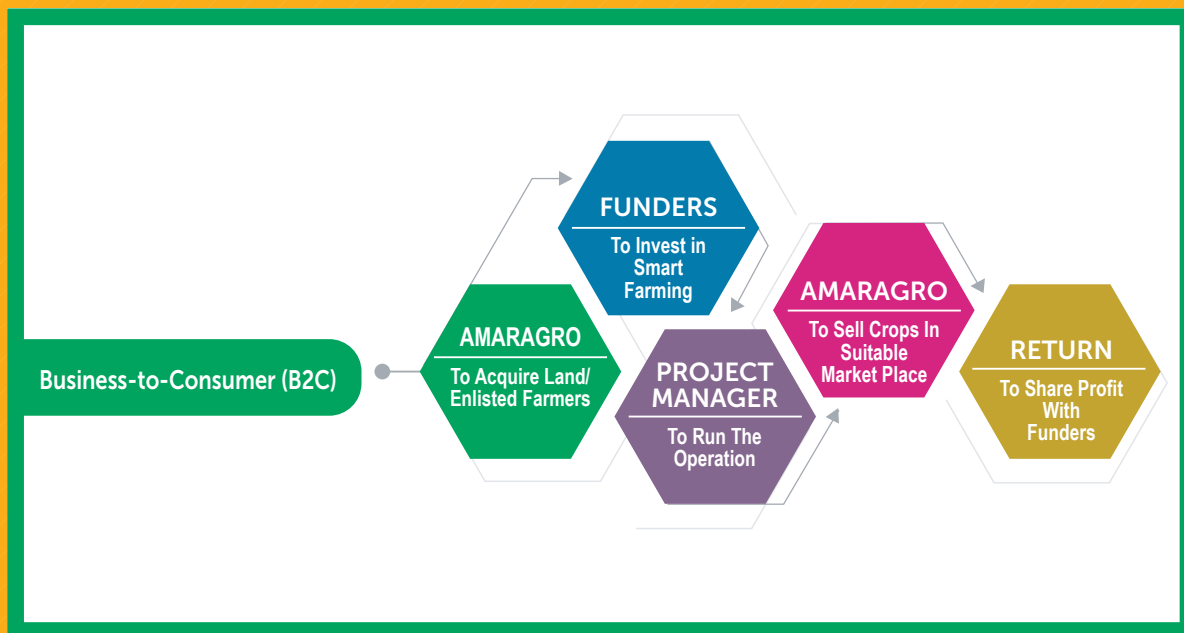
Business-to-Consumer (B2C)

AMARAGRO
To Acquire Land/ Enlisted Farmers

FUNDERS
To Invest in Smart Farming

PROJECT MANAGER
To Run The Operation

AMARAGRO
To Sell Crops In Suitable Market Place

RETURN
To Share Profit With Funders